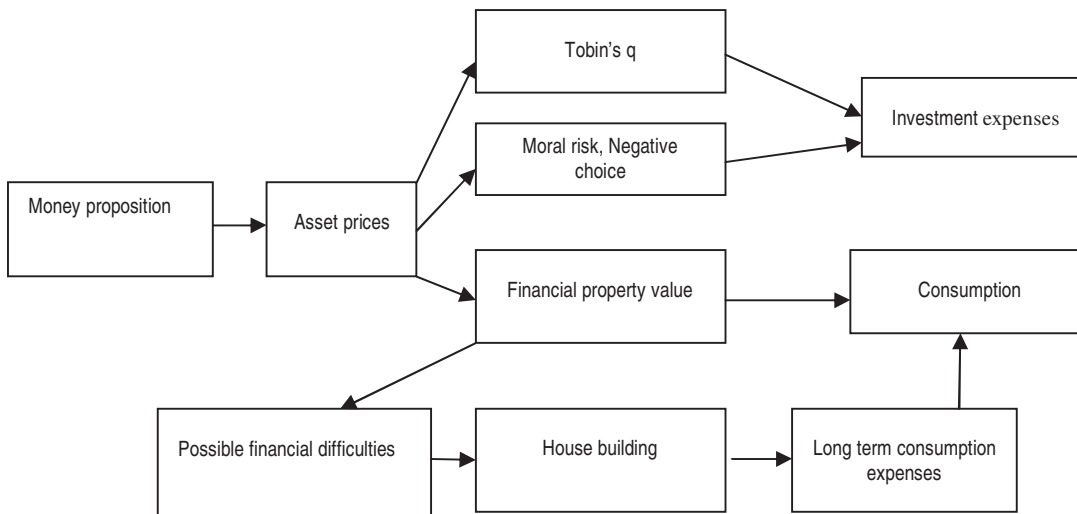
Tobin's q

Investment expenses

Moral risk, Negative choice

Money proposition

Asset prices

Financial property value

Consumption

Possible financial difficulties

House building

Long term consumption expenses